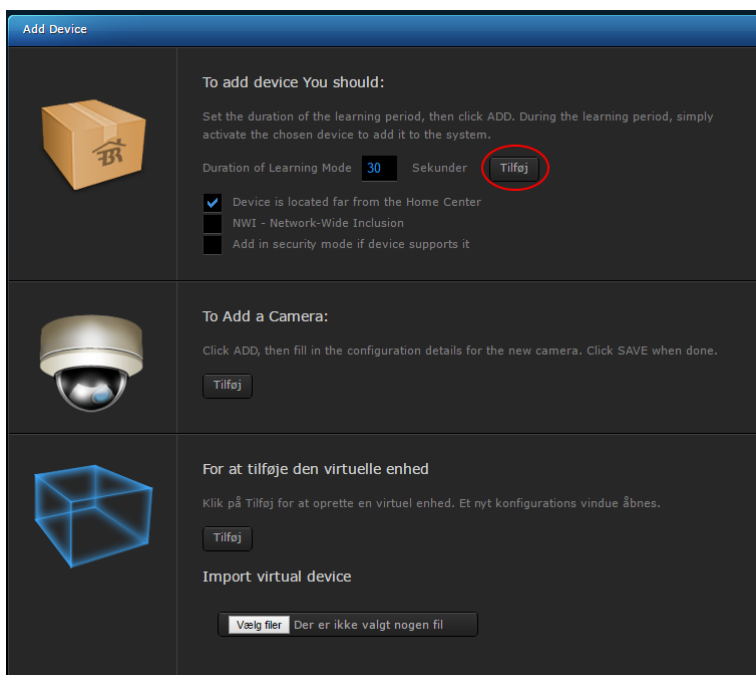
Add Device

To add device You should:

Set the duration of the learning period, then click ADD. During the learning period, simply activate the chosen device to add it to the system.

Duration of Learning Mode 30 Sekunder Tilføj

Device is located far from the Home Center
NWI - Network-Wide Inclusion
Add in security mode if device supports it

To Add a Camera:

Click ADD, then fill in the configuration details for the new camera. Click SAVE when done.

Tilføj

For at tilføje den virtuelle enhed

Klik på Tilføj for at oprette en virtuel enhed. Et nyt konfigurations vindue åbnes.

Tilføj

Import virtual device

Vælg filer Der er ikke valgt nogen fil